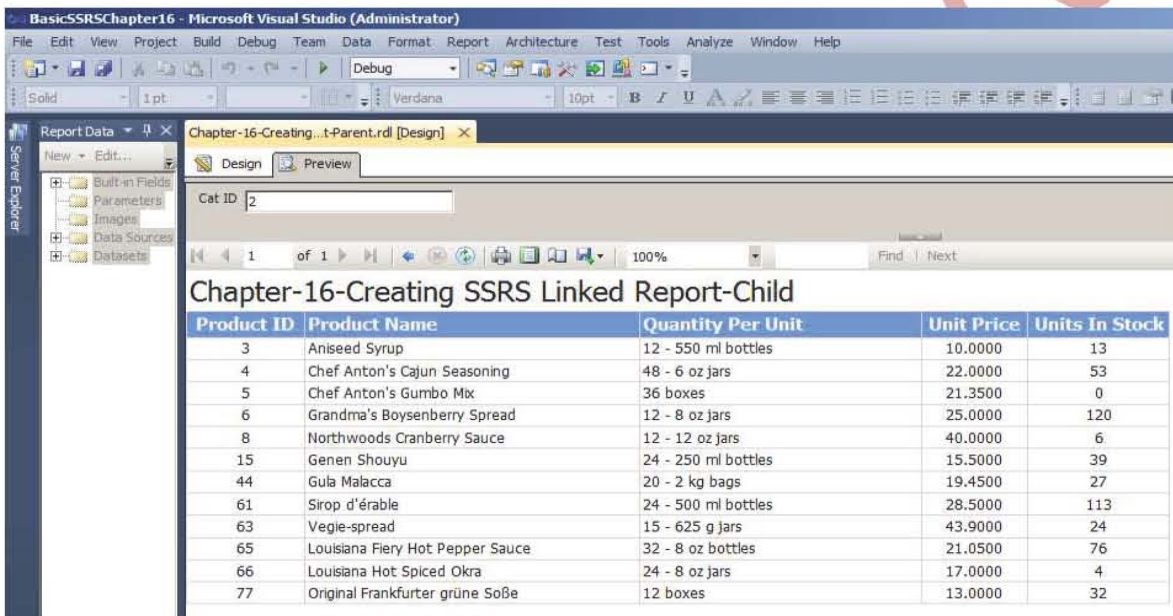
BasicSSRSChapter16 - Microsoft Visual Studio (Administrator)

File Edit View Project Build Debug Team Data Format Report Architecture Test Tools Analyze Window Help

Debug

Solid 1pt Verdana 10pt B I U

Server Explorer

Report Data

New Edit...

Built-in Fields
Parameters
Images
Data Sources
Datasets

Chapter-16-Creating...t-Parent.rdl [Design]

Design Preview

Cat ID 2

1 of 1 100% Find | Next

Chapter-16-Creating SSRS Linked Report-Child

| Product ID | Product Name | Quantity Per Unit | Unit Price | Units In Stock |
|---|---|---|---|---|
| 3 | Aniseed Syrup | 12 - 550 ml bottles | 10.0000 | 13 |
| 4 | Chef Anton's Cajun Seasoning | 48 - 6 oz jars | 22.0000 | 53 |
| 5 | Chef Anton's Gumbo Mix | 36 boxes | 21.3500 | 0 |
| 6 | Grandma's Boysenberry Spread | 12 - 8 oz jars | 25.0000 | 120 |
| 8 | Northwoods Cranberry Sauce | 12 - 12 oz jars | 40.0000 | 6 |
| 15 | Genen Shouyu | 24 - 250 ml bottles | 15.5000 | 39 |
| 44 | Gula Malacca | 20 - 2 kg bags | 19.4500 | 27 |
| 61 | Sirop d'érable | 24 - 500 ml bottles | 28.5000 | 113 |
| 63 | Vegie-spread | 15 - 625 g jars | 43.9000 | 24 |
| 65 | Louisiana Fiery Hot Pepper Sauce | 32 - 8 oz bottles | 21.0500 | 76 |
| 66 | Louisiana Hot Spiced Okra | 24 - 8 oz jars | 17.0000 | 4 |
| 77 | Original Frankfurter grüne Soße | 12 boxes | 13.0000 | 32 |